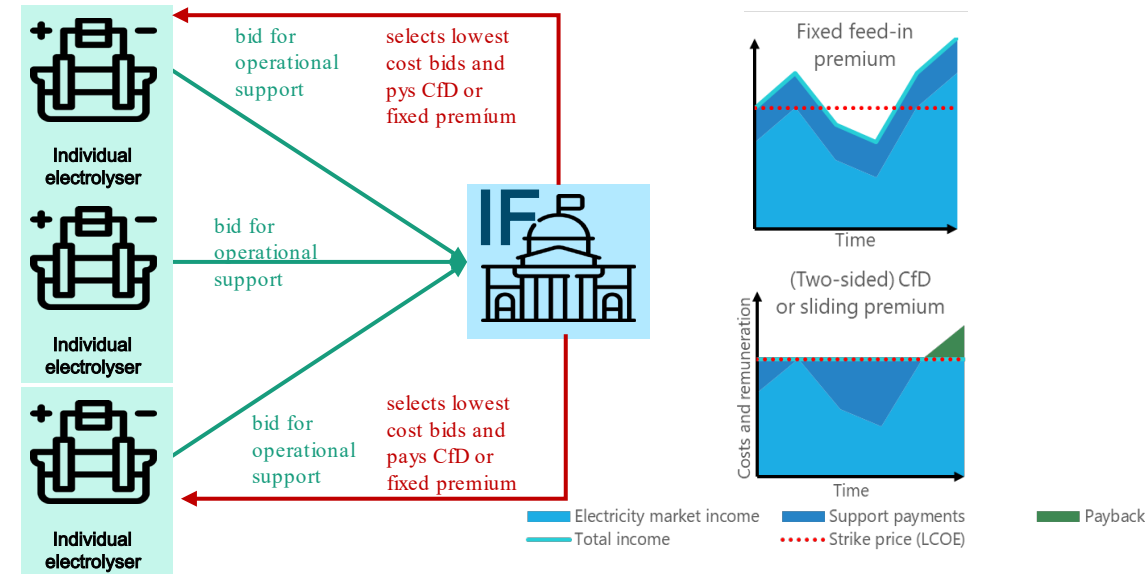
Individual electrolyser

Individual electrolyser

Individual electrolyser

bid for operational support

bid for operational support

bid for operational support

selects lowest cost bids and pys CfD or fixed premíum

selects lowest cost bids and pays CfD or fixed premium

IF

Fixed feed-in premium

Time

(Two-sided) CfD or sliding premium

Costs and remuneration

Time

Electricity market income
Support payments
Payback
Total income
Strike price (LCOE)